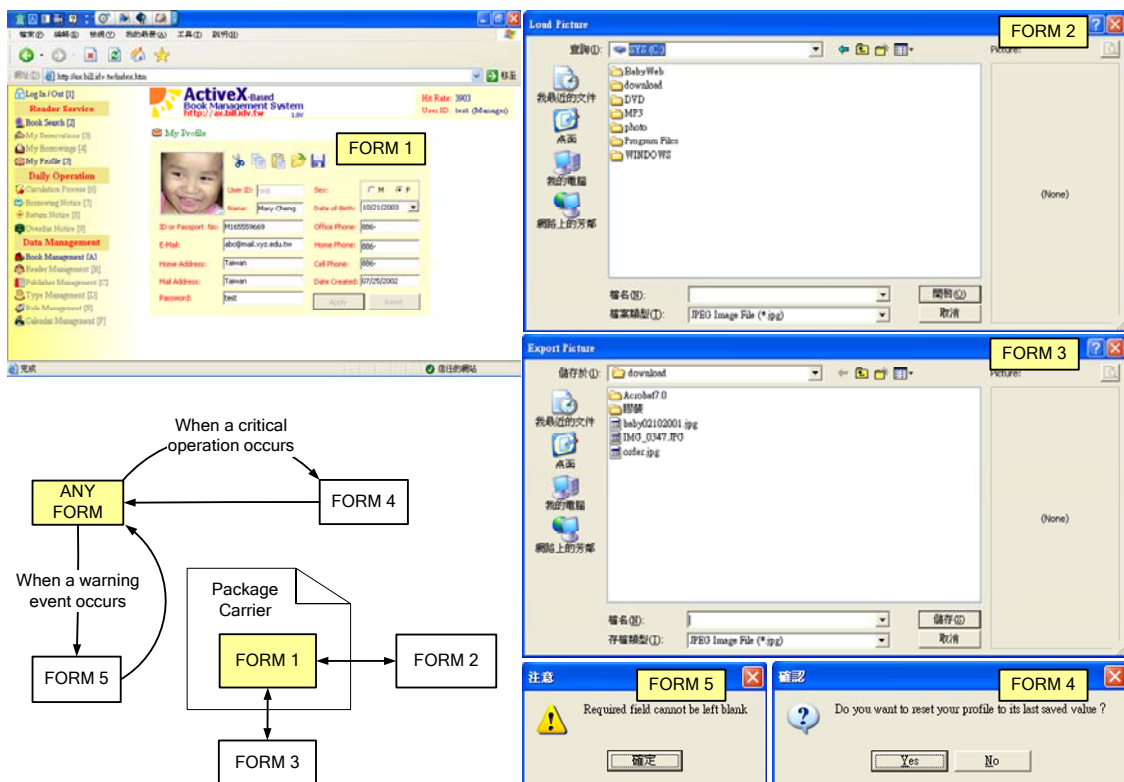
檔案(F) 編輯(E) 檢視(V) 我的最愛(A) 工具(T) 說明(H)

網址(D) http://ax.bill.idv.tw/index.htm 移至

Log In / Out [1]
Reader Service
Book Search [2]
My Reservations [3]
My Borrowings [4]
My Profile [5]
Daily Operation
Circulation Process [6]
Borrowing Notice [7]
Return Notice [8]
Overdue Notice [9]
Data Management
Book Management [A]
Reader Management [B]
Publisher Management [C]
Type Management [D]
Rule Management [E]
Calendar Management [F]

ActiveX-Based Book Management System http://ax.bill.idv.tw 1.0
Hit Rate: 3903
User ID: test (Manager)

My Profile

FORM 1

User ID: test
Sex: M F
Name: Mary Cheng
Date of Birth: 10/21/2003
ID or Passport No: M165559669
Office Phone: 886-
E-Mail: abc@mail.xyz.edu.tw
Home Phone: 886-
Home Address: Taiwan
Cell Phone: 886-
Mail Address: Taiwan
Date Created: 07/25/2002
Password: test
Apply
Reset

完成
信任的網站

Load Picture
FORM 2
查詢(I): SYS (C:)
Picture:
我最近的文件
桌面
我的電腦
網路上的芳鄰
BabyWeb
download
DVD
MP3
photo
Program Files
WINDOWS
(None)
檔名(N):
開啟(O)
檔案類型(T): JPEG Image File (*.jpg)
取消

Export Picture
FORM 3
儲存於(I): download
Picture:
我最近的文件
桌面
我的電腦
網路上的芳鄰
Acrobat7.0
靜態
baby02102001.jpg
IMG_0347.JPG
order.jpg
(None)
檔名(N):
儲存(S)
存檔類型(T): JPEG Image File (*.jpg)
取消

注意
FORM 5
Required field cannot be left blank
確定

確認
FORM 4
Do you want to reset your profile to its last saved value ?
Yes
No

When a critical operation occurs
ANY FORM
FORM 4
When a warning event occurs
FORM 5
Package Carrier
FORM 1
FORM 2
FORM 3